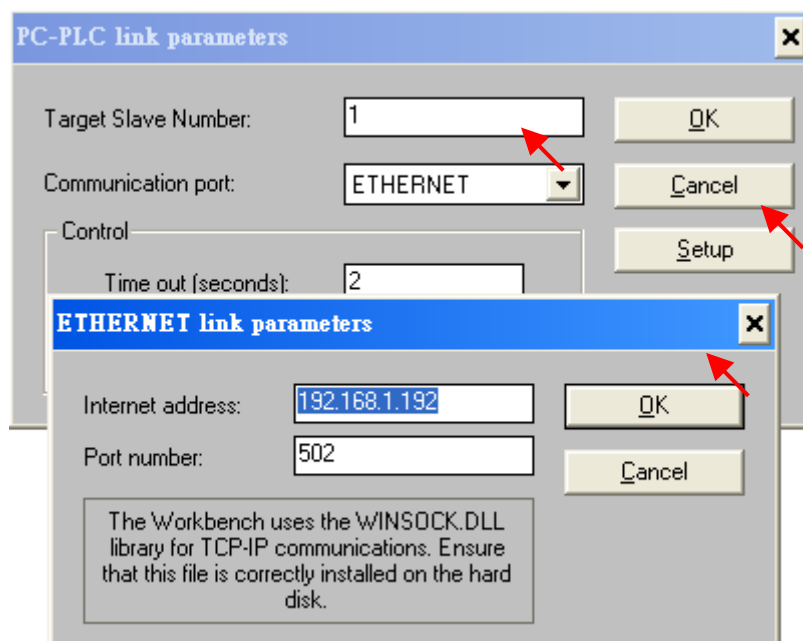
PC-PLC link parameters

Target Slave Number: 1

Communication port: ETHERNET

Control

Time out (seconds): 2

OK

Cancel

Setup

ETHERNET link parameters

Internet address: 192.168.1.192

Port number: 502

OK

Cancel

The Workbench uses the WINSOCK.DLL library for TCP-IP communications. Ensure that this file is correctly installed on the hard disk.